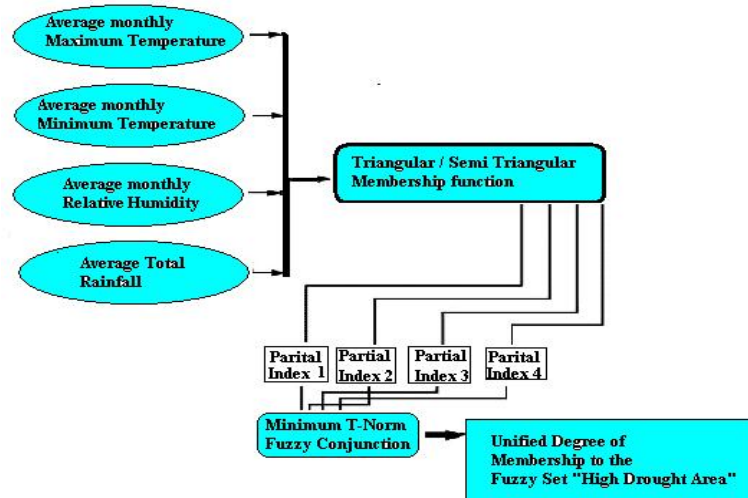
Average monthly Maximum Temperature

Average monthly Minimum Temperature

Average monthly Relative Humidity

Average Total Rainfall

Triangular / Semi Triangular Membership function

Parital Index 1

Partial Index 2

Parital Index 3

Parital Index 4

Minimum T-Norm Fuzzy Conjunction

Unified Degree of Membership to the Fuzzy Set "High Drought Area"